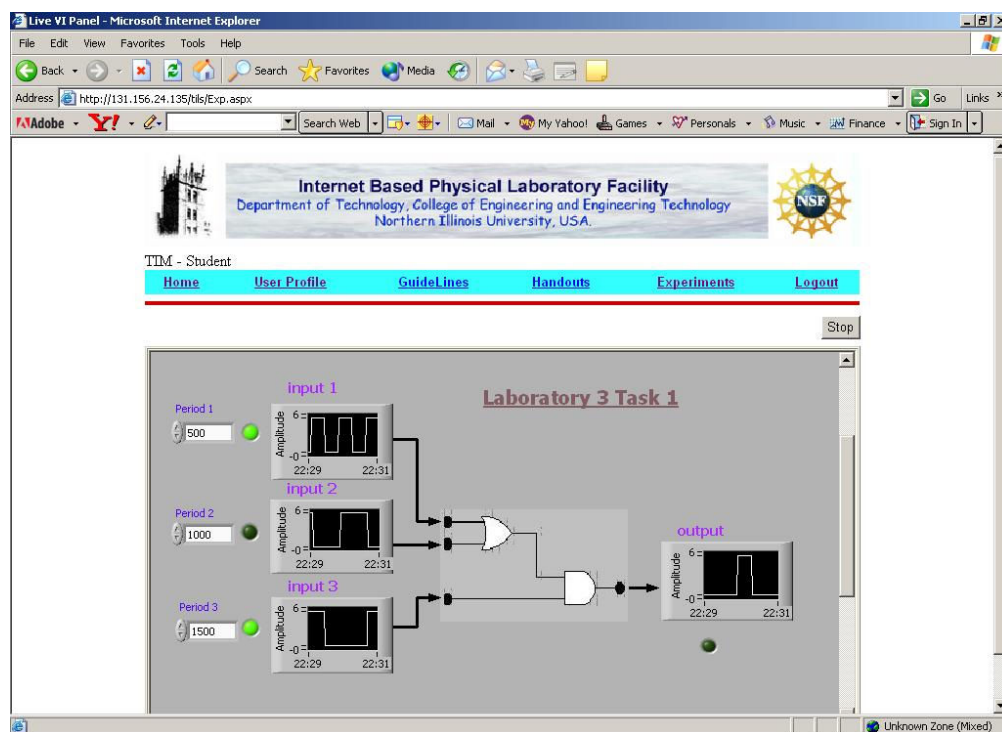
Live VI Panel - Microsoft Internet Explorer

File Edit View Favorites Tools Help

Back Search Favorites Media

Address http://131.156.24.135/tils/Exp.aspx Go Links

Adobe Y! Search Web Mail My Yahoo! Games Personals Music Finance Sign In

Internet Based Physical Laboratory Facility
Department of Technology, College of Engineering and Engineering Technology
Northern Illinois University, USA.

NSF

TIM - Student

| Home | User Profile | GuideLines | Handouts | Experiments | Logout |
|---|---|---|---|---|---|

Stop

Laboratory 3 Task 1

input 1

Period 1
500

Amplitude 6 -0 22:29 22:31

input 2

Period 2
1000

Amplitude 6 -0 22:29 22:31

input 3

Period 3
1500

Amplitude 6 -0 22:29 22:31

output

Amplitude 6 -0 22:29 22:31

Unknown Zone (Mixed)